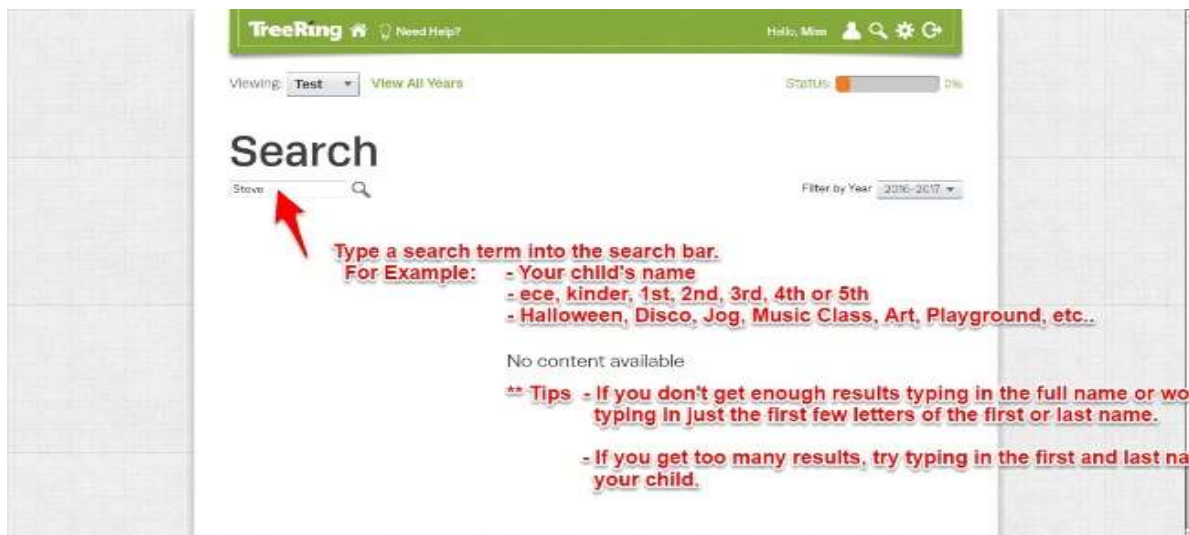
TreeRing Need Help? Hello, Miss

Viewing: Test View All Years

Status: 0%

Search

Steve

Filter by Year 2016-2017

Type a search term into the search bar.
For Example: - Your child's name
- ece, kinder, 1st, 2nd, 3rd, 4th or 5th
- Halloween, Disco, Jog, Music Class, Art, Playground, etc..

No content available

** Tips - If you don't get enough results typing in the full name or wo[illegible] typing in just the first few letters of the first or last name.

- If you get too many results, try typing in the first and last na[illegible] your child.